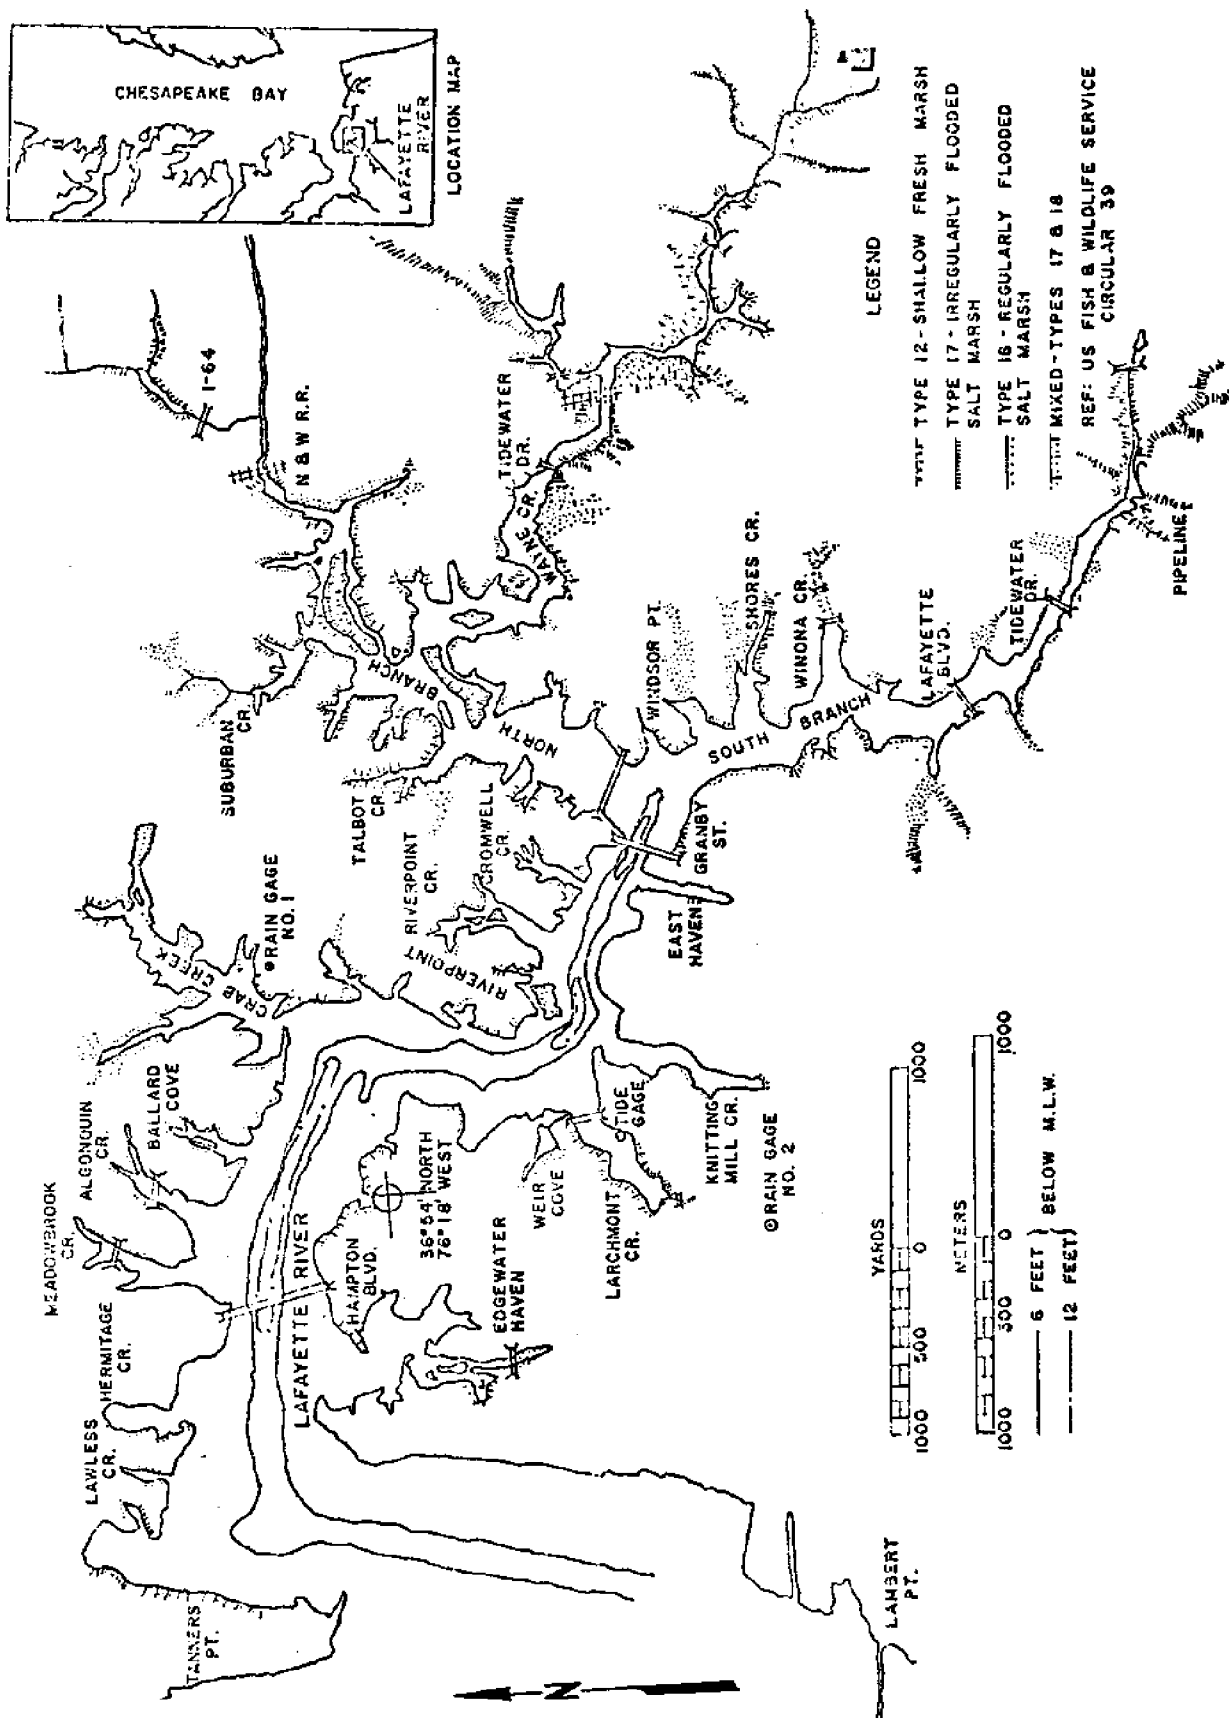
CHESAPEAKE BAY

LAFAYETTE RIVER

LOCATION MAP

LEGEND

TYPE 12 - SHALLOW FRESH MARSH

TYPE 17 - IRREGULARLY FLOODED SALT MARSH

TYPE 16 - REGULARLY FLOODED SALT MARSH

MIXED - TYPES 17 & 18

REF: US FISH & WILDLIFE SERVICE CIRCULAR 39

I-64

N & W R.R.

TIDEWATER DR.

WAYNE CR.

SUBURBAN CR.

NORTH BRANCH

WINDSOR PT.

SHORES CR.

WINONA CR.

LAFAYETTE BLVD.

TIDEWATER DR.

PIPELINE

SOUTH BRANCH

TALBOT CR.

RIVERPOINT CR.

CROMWELL CR.

GRANBY ST.

EAST HAVEN

RAIN GAGE NO. 1

CRAB CREEK

RIVERPOINT

MEADOWBROOK CR.

ALGONQUIN CR.

BALLARD COVE

TIDE GAGE

KNITTING MILL CR.

RAIN GAGE NO. 2

36°54' NORTH
76°18' WEST

WEIR COVE

LARCHMONT CR.

HAMPTON BLVD.

EDGEWATER HAVEN

LAFAYETTE RIVER

HERMITAGE CR.

LAWLESS CR.

TANNERS PT.

LAMBERT PT.

YARDS

1000 500 0 1000

METERS

1000 500 0 1000

6 FEET
12 FEET
BELOW M.L.W.

N